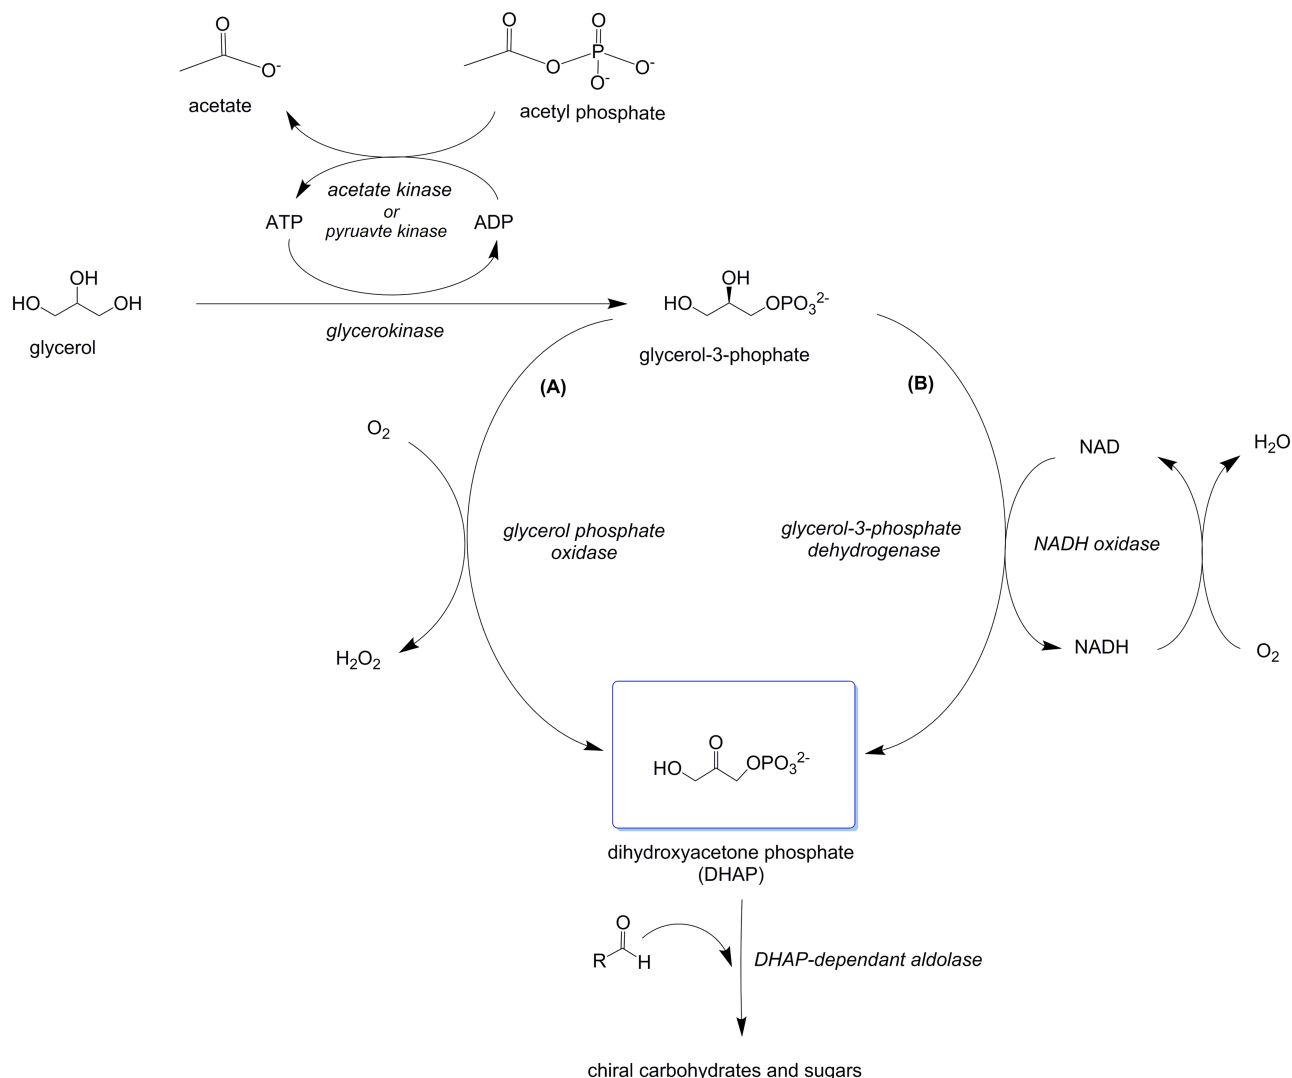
O
O$^-$
acetate

O O
O P O$^-$
O$^-$
acetyl phosphate

acetate kinase
or
pyruavte kinase
ATP
ADP

OH
HO OH
glycerol

glycerokinase

OH
HO OPO$_3$$^{2-}$
glycerol-3-phophate

(A)
(B)

O$_2$
H$_2$O$_2$

glycerol phosphate oxidase

glycerol-3-phosphate dehydrogenase

NAD
NADH
NADH oxidase
H$_2$O
O$_2$

O
HO OPO$_3$$^{2-}$

dihydroxyacetone phosphate (DHAP)

O
R H

DHAP-dependant aldolase

chiral carbohydrates and sugars